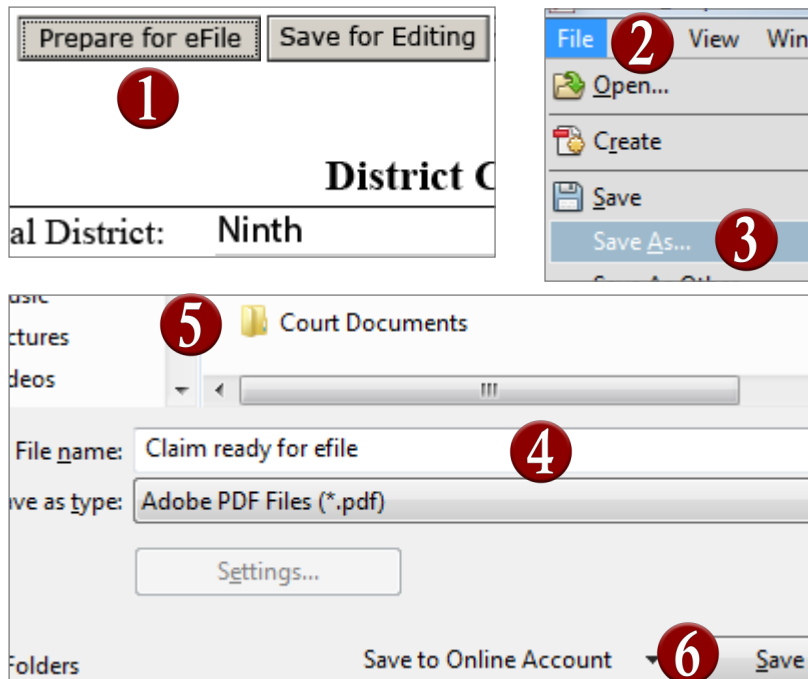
Prepare for eFile
Save for Editing
1
District C
al District: Ninth

File 2 View Win
Open...
Create
Save
Save As... 3

usic
ctures
deos
5 Court Documents
File name: Claim ready for efile 4
ve as type: Adobe PDF Files (*.pdf)
Settings...
Folders
Save to Online Account 6 Save